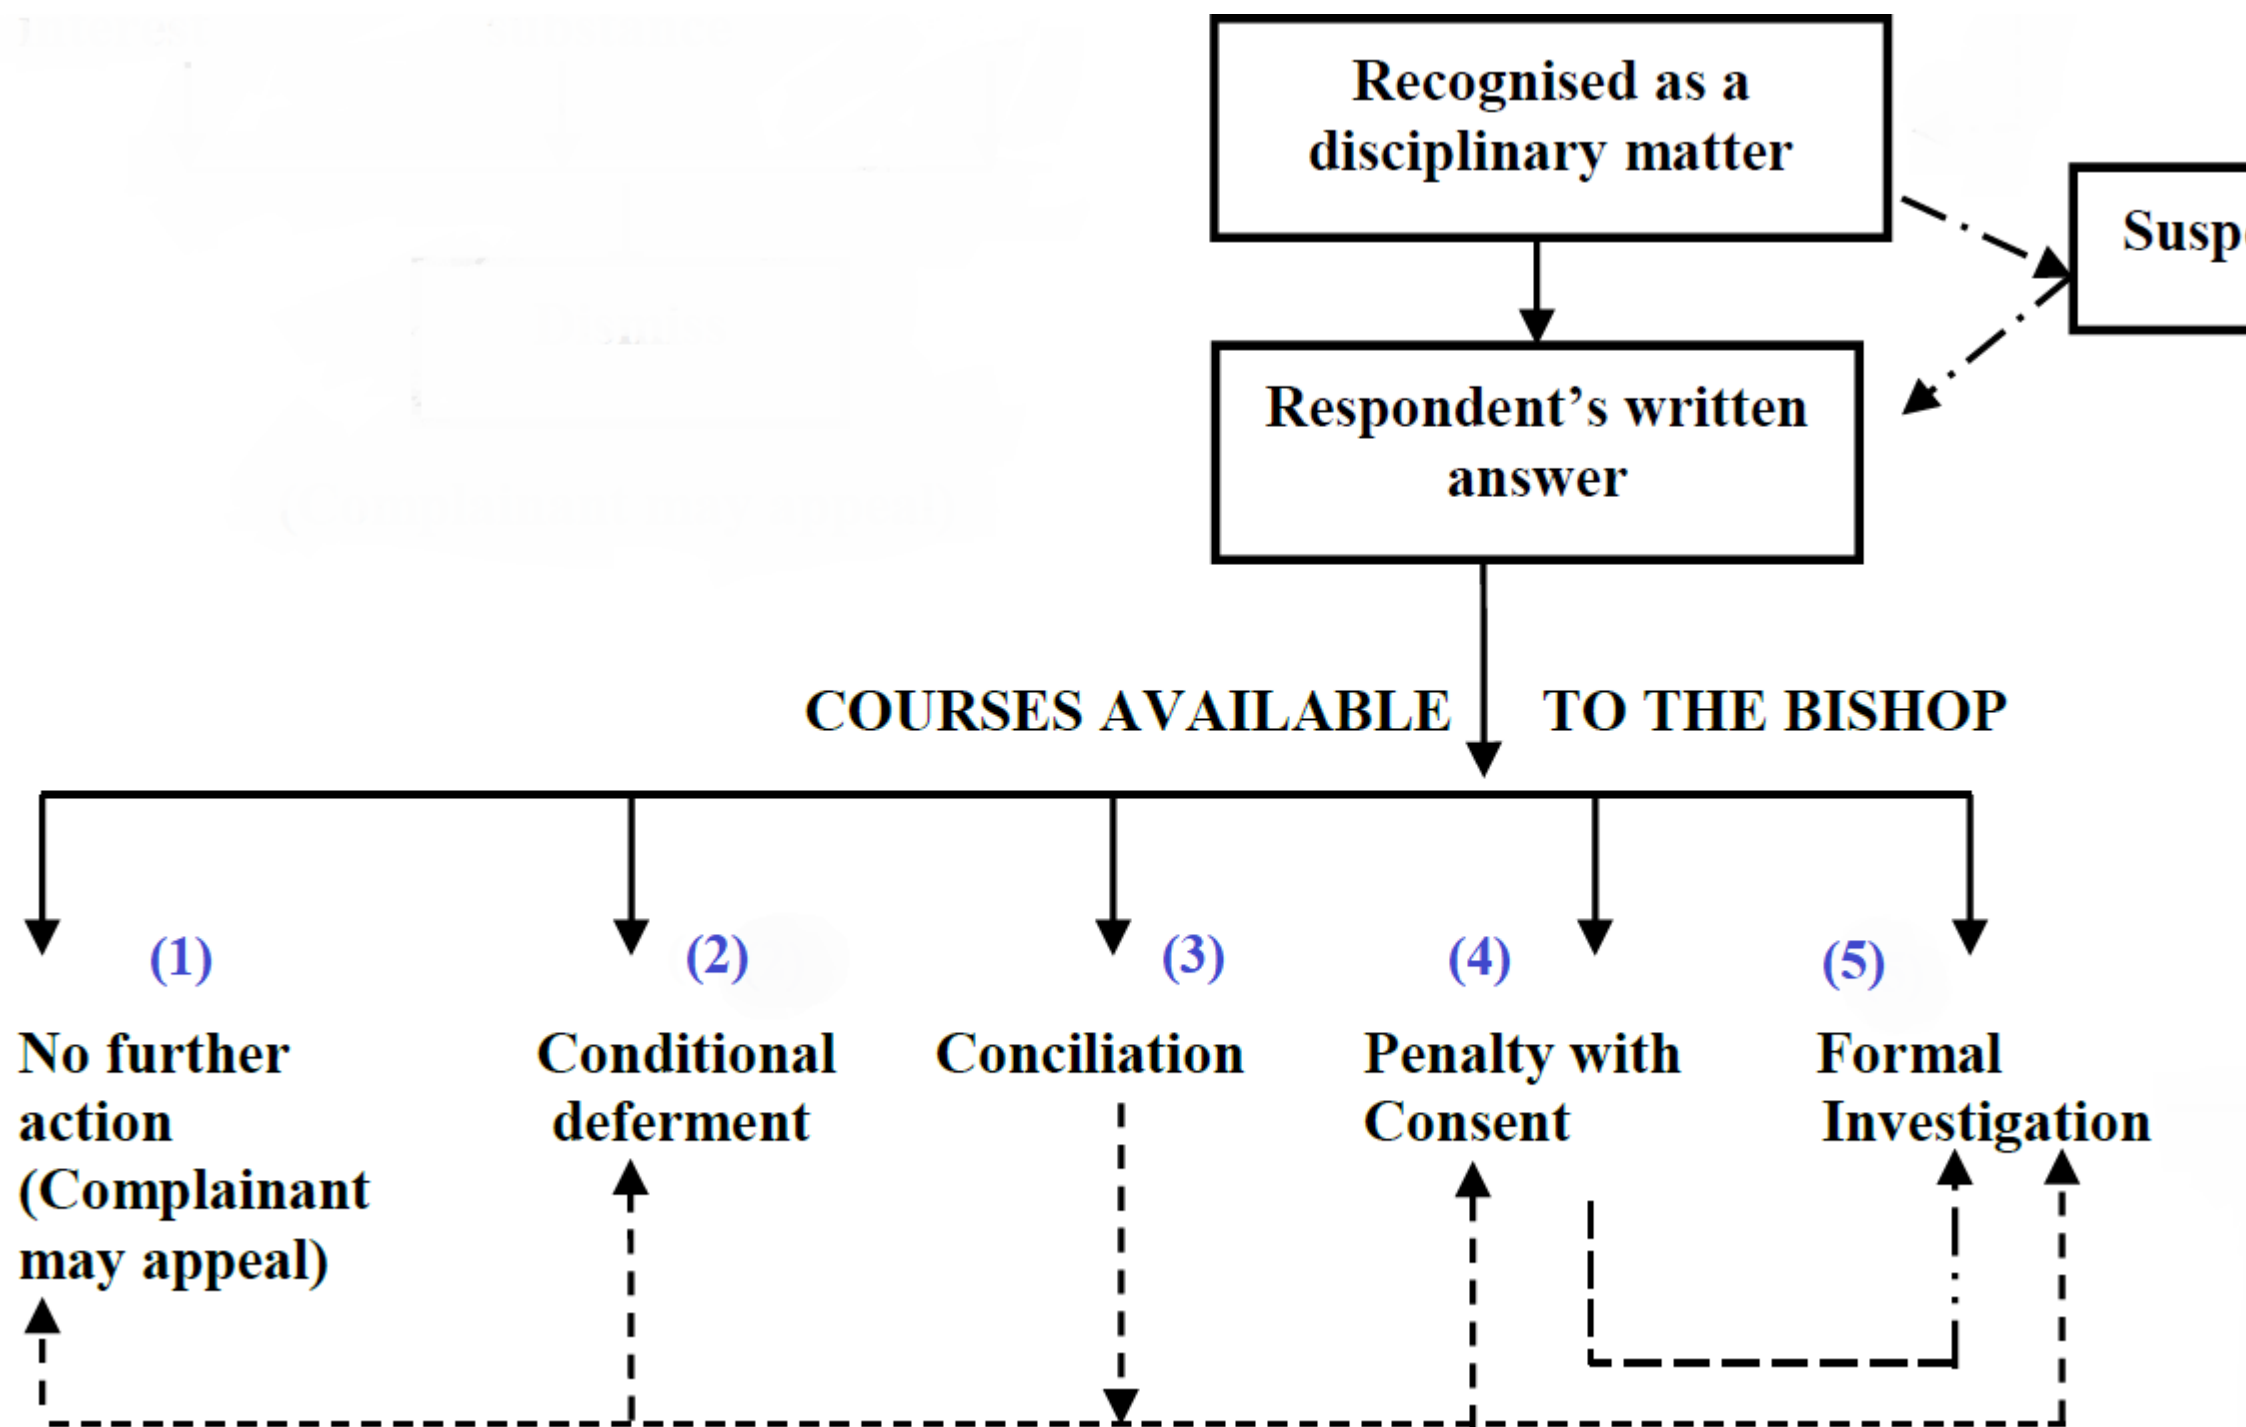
Recognised as a disciplinary matter

Susp

Respondent's written answer

COURSES AVAILABLE TO THE BISHOP

(1)

No further action (Complainant may appeal)

(2)

Conditional deferment

(3)

Conciliation

(4)

Penalty with Consent

(5)

Formal Investigation